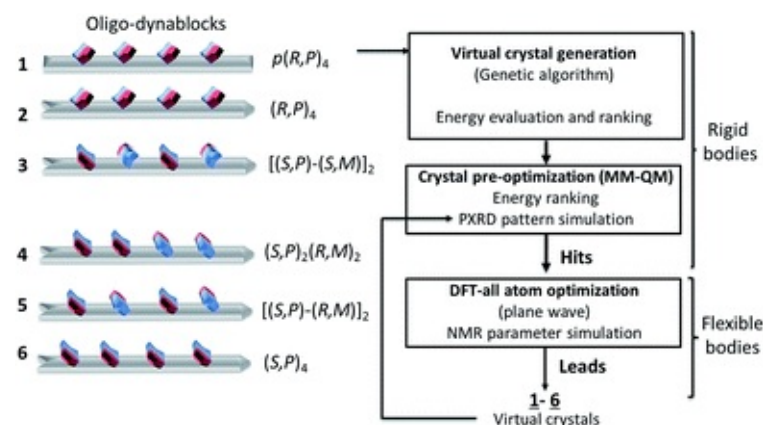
Oligo-dynablocks

1 $p(R,P)_4$

2 $(R,P)_4$

3 $[(S,P)\text{-}(S,M)]_2$

4 $(S,P)_2(R,M)_2$

5 $[(S,P)\text{-}(R,M)]_2$

6 $(S,P)_4$

**Virtual crystal generation**
(Genetic algorithm)

Energy evaluation and ranking

**Crystal pre-optimization (MM-QM)**
Energy ranking
PXRD pattern simulation

**Hits**

**DFT-all atom optimization**
(plane wave)
NMR parameter simulation

**Leads**

**1**- **6**
Virtual crystals

Rigid bodies

Flexible bodies